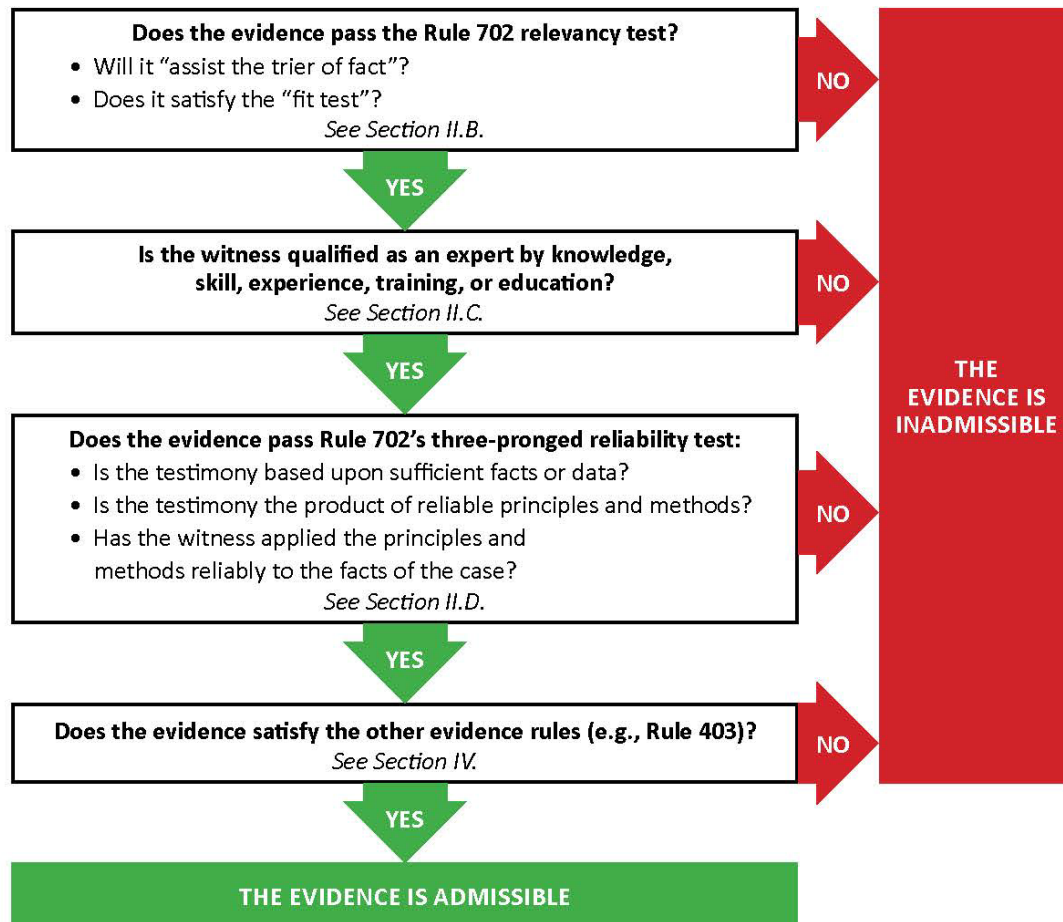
Does the evidence pass the Rule 702 relevancy test?

• Will it "assist the trier of fact"?
• Does it satisfy the "fit test"?

See Section II.B.

NO

YES

Is the witness qualified as an expert by knowledge, skill, experience, training, or education?

See Section II.C.

NO

YES

Does the evidence pass Rule 702's three-pronged reliability test:

• Is the testimony based upon sufficient facts or data?
• Is the testimony the product of reliable principles and methods?
• Has the witness applied the principles and methods reliably to the facts of the case?

See Section II.D.

NO

YES

Does the evidence satisfy the other evidence rules (e.g., Rule 403)?

See Section IV.

NO

YES

THE EVIDENCE IS ADMISSIBLE

THE EVIDENCE IS INADMISSIBLE